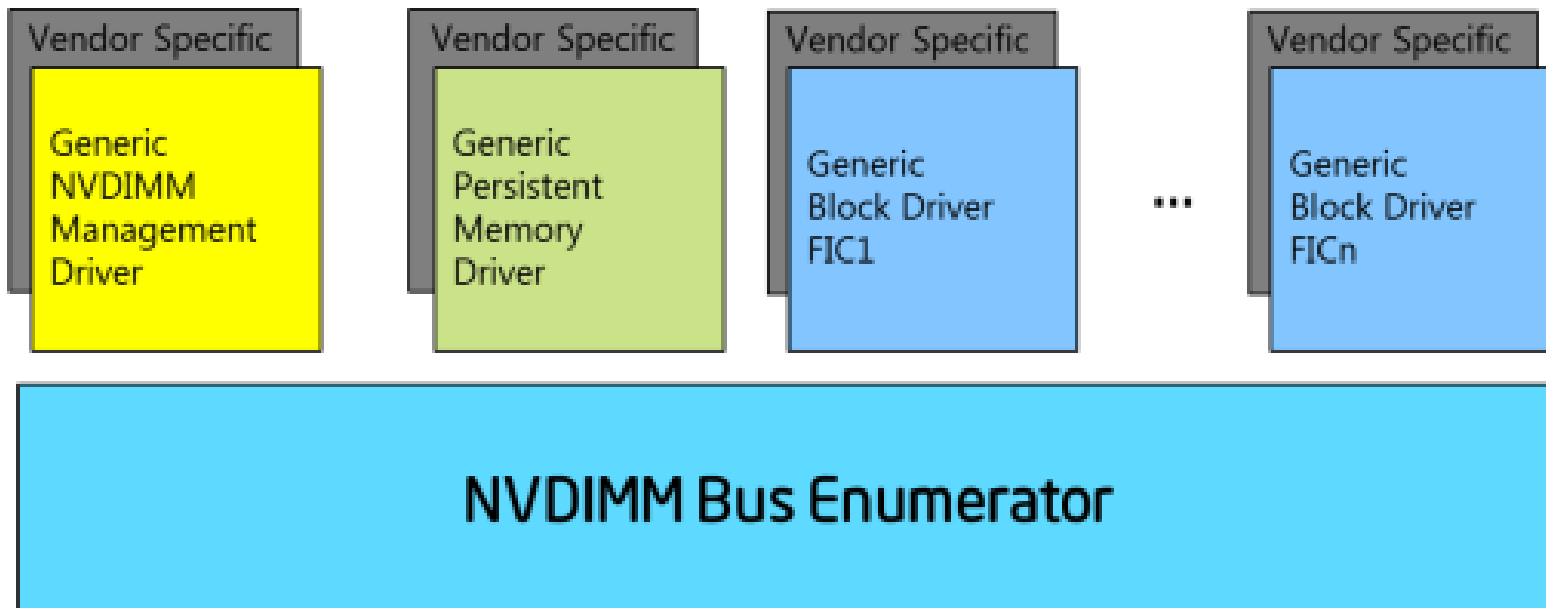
Vendor Specific

Generic NVDIMM Management Driver

Vendor Specific

Generic Persistent Memory Driver

Vendor Specific

Generic Block Driver FIC1

...

Vendor Specific

Generic Block Driver FICn

NVDIMM Bus Enumerator